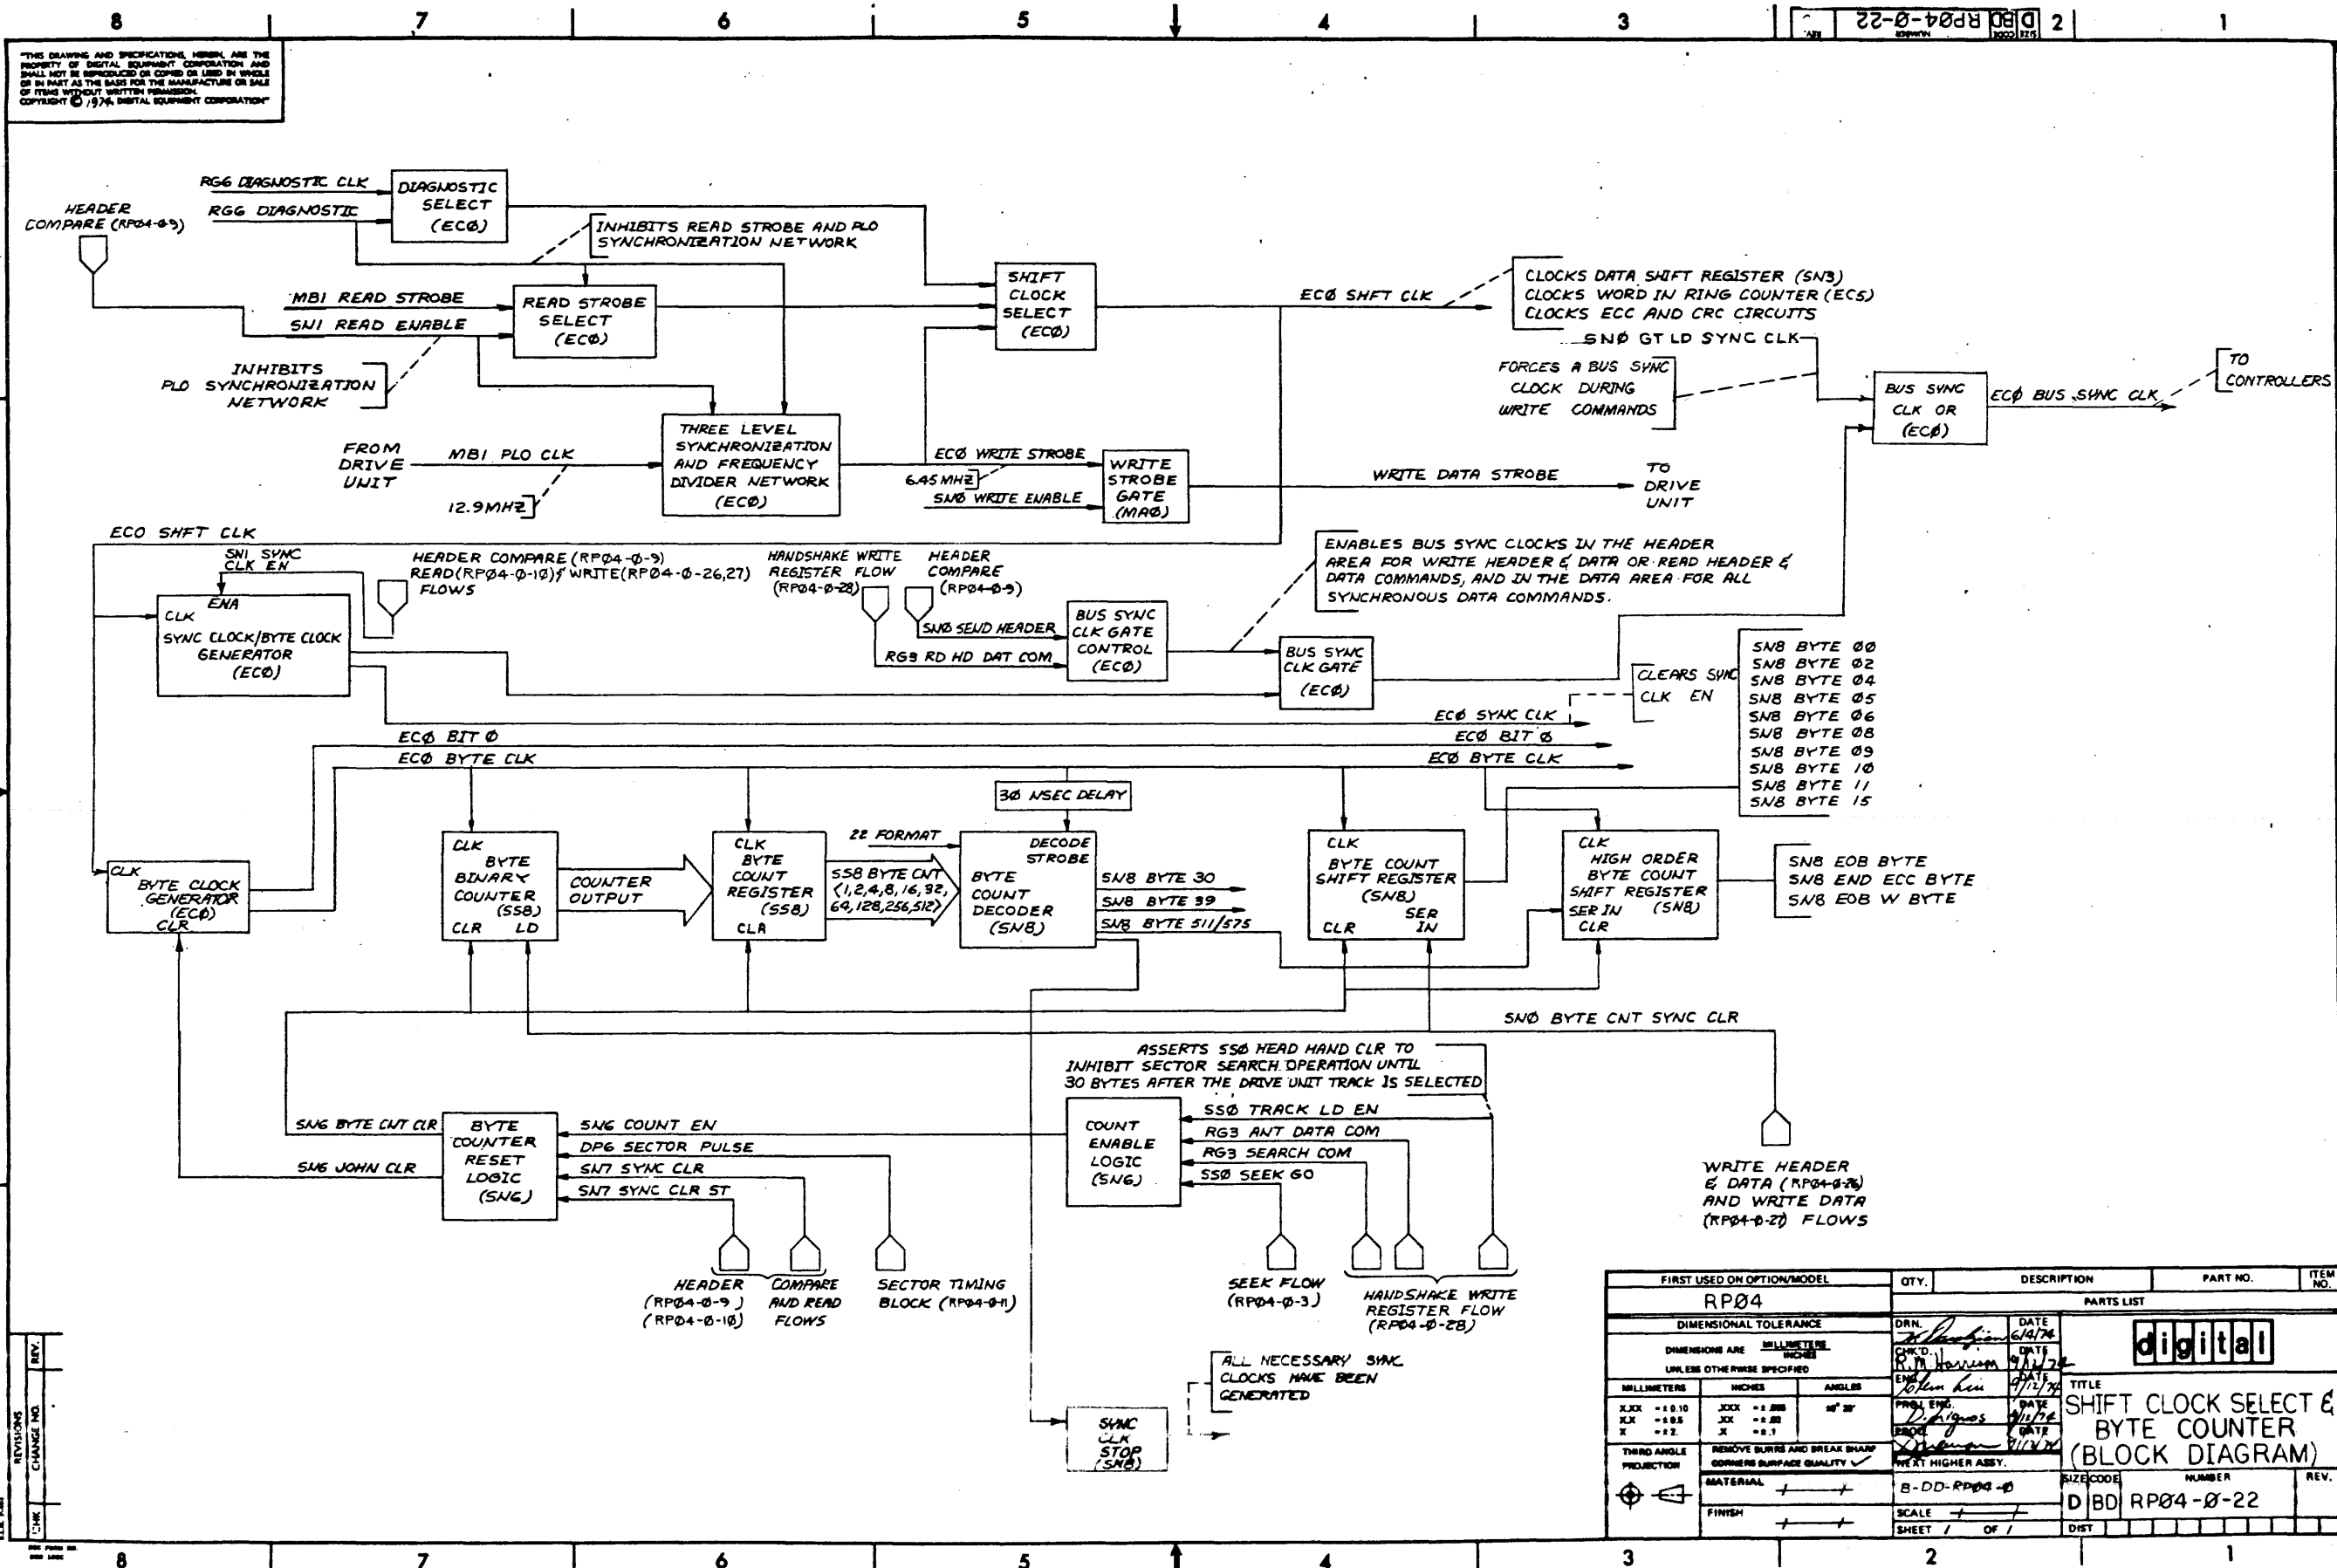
8 7 6 5 4 3 2 1

D BD RP04-Ø-22

"THIS DRAWING AND SPECIFICATIONS, HEREIN, ARE THE PROPERTY OF DIGITAL EQUIPMENT CORPORATION AND SHALL NOT BE REPRODUCED OR COPIED OR USED IN WHOLE OR IN PART AS THE BASIS FOR THE MANUFACTURE OR SALE OF ITEMS WITHOUT WRITTEN PERMISSION. COPYRIGHT © 1974 DIGITAL EQUIPMENT CORPORATION"

RG6 DIAGNOSTIC CLK
RG6 DIAGNOSTIC
HEADER COMPARE (RP04-Ø-9)
DIAGNOSTIC SELECT (ECØ)
INHIBITS READ STROBE AND PLO SYNCHRONIZATION NETWORK
MBI READ STROBE
SNI READ ENABLE
READ STROBE SELECT (ECØ)
SHIFT CLOCK SELECT (ECØ)
ECØ SHFT CLK
CLOCKS DATA SHIFT REGISTER (SN3)
CLOCKS WORD IN RING COUNTER (EC5)
CLOCKS ECC AND CRC CIRCUITS
SNØ GT LD SYNC CLK
FORCES A BUS SYNC CLOCK DURING WRITE COMMANDS
BUS SYNC CLK OR (ECØ)
ECØ BUS SYNC CLK
TO CONTROLLERS
INHIBITS PLO SYNCHRONIZATION NETWORK
FROM DRIVE UNIT
MBI PLO CLK
12.9MHZ
THREE LEVEL SYNCHRONIZATION AND FREQUENCY DIVIDER NETWORK (ECØ)
ECØ WRITE STROBE
6.45 MHZ
SNØ WRITE ENABLE
WRITE STROBE GATE (MAØ)
WRITE DATA STROBE
TO DRIVE UNIT
ECO SHFT CLK
SNI SYNC CLK EN
ENA
CLK
SYNC CLOCK/BYTE CLOCK GENERATOR (ECØ)
HEADER COMPARE (RPØ4-Ø-9) READ(RPØ4-Ø-1Ø) & WRITE(RPØ4-Ø-26,27) FLOWS
HANDSHAKE WRITE REGISTER FLOW (RPØ4-Ø-28)
HEADER COMPARE (RPØ4-Ø-9)
SNØ SEND HEADER
RG3 RD HD DAT COM
BUS SYNC CLK GATE CONTROL (ECØ)
BUS SYNC CLK GATE (ECØ)
ENABLES BUS SYNC CLOCKS IN THE HEADER AREA FOR WRITE HEADER & DATA OR READ HEADER & DATA COMMANDS, AND IN THE DATA AREA FOR ALL SYNCHRONOUS DATA COMMANDS.
CLEARS SYNC CLK EN
SN8 BYTE ØØ
SN8 BYTE Ø2
SN8 BYTE Ø4
SN8 BYTE Ø5
SN8 BYTE Ø6
SN8 BYTE Ø8
SN8 BYTE Ø9
SN8 BYTE 1Ø
SN8 BYTE 11
SN8 BYTE 15
ECØ SYNC CLK
ECØ BIT Ø
ECØ BYTE CLK
ECØ BIT Ø
ECØ BYTE CLK
3Ø NSEC DELAY
22 FORMAT
CLK BYTE CLOCK GENERATOR (ECØ) CLR
CLK BYTE BINARY COUNTER (S58) CLR LD
COUNTER OUTPUT
CLK BYTE COUNT REGISTER (S58) CLR
S58 BYTE CNT (1,2,4,8,16,32, 64,128,256,512)
DECODE STROBE BYTE COUNT DECODER (SN8)
SN8 BYTE 3Ø
SN8 BYTE 39
SN8 BYTE 511/575
CLK BYTE COUNT SHIFT REGISTER (SN8) SER IN CLR
CLK HIGH ORDER BYTE COUNT SHIFT REGISTER SER IN (SN8) CLR
SN8 EOB BYTE
SN8 END ECC BYTE
SN8 EOB W BYTE
SNØ BYTE CNT SYNC CLR
ASSERTS SSØ HEAD HAND CLR TO INHIBIT SECTOR SEARCH OPERATION UNTIL 3Ø BYTES AFTER THE DRIVE UNIT TRACK IS SELECTED
SN6 BYTE CNT CLR
SN6 JOHN CLR
BYTE COUNTER RESET LOGIC (SN6)
SN6 COUNT EN
DP6 SECTOR PULSE
SN7 SYNC CLR
SN7 SYNC CLR ST
COUNT ENABLE LOGIC (SN6)
SSØ TRACK LD EN
RG3 ANT DATA COM
RG3 SEARCH COM
SSØ SEEK GO
WRITE HEADER & DATA (RPØ4-Ø-26) AND WRITE DATA (RPØ4-Ø-27) FLOWS
HEADER (RPØ4-Ø-9) (RPØ4-Ø-1Ø)
COMPARE AND READ FLOWS
SECTOR TIMING BLOCK (RPØ4-Ø-11)
SEEK FLOW (RPØ4-Ø-3)
HANDSHAKE WRITE REGISTER FLOW (RPØ4-Ø-28)
ALL NECESSARY SYNC CLOCKS HAVE BEEN GENERATED
SYNC CLK STOP (SN8)

FIRST USED ON OPTION/MODEL
RPØ4
DIMENSIONAL TOLERANCE
DIMENSIONS ARE MILLIMETERS INCHES
UNLESS OTHERWISE SPECIFIED
THIRD ANGLE PROJECTION
REMOVE BURRS AND BREAK SHARP CORNERS SURFACE QUALITY
MATERIAL
FINISH
QTY. DESCRIPTION PART NO. ITEM NO.
PARTS LIST
DRN. DATE 6/4/74
CHK'D. R.M. Harrison DATE
ENG. John Lui DATE
PROJ. ENG. DATE
PROD. DATE
NEXT HIGHER ASSY.
B-DD-RPØ4-Ø
SCALE
SHEET 1 OF 1
digital
TITLE
SHIFT CLOCK SELECT & BYTE COUNTER (BLOCK DIAGRAM)
SIZE CODE NUMBER REV.
D BD RPØ4-Ø-22
DIST
REVISIONS
REV.
CHANGE NO.
CHK